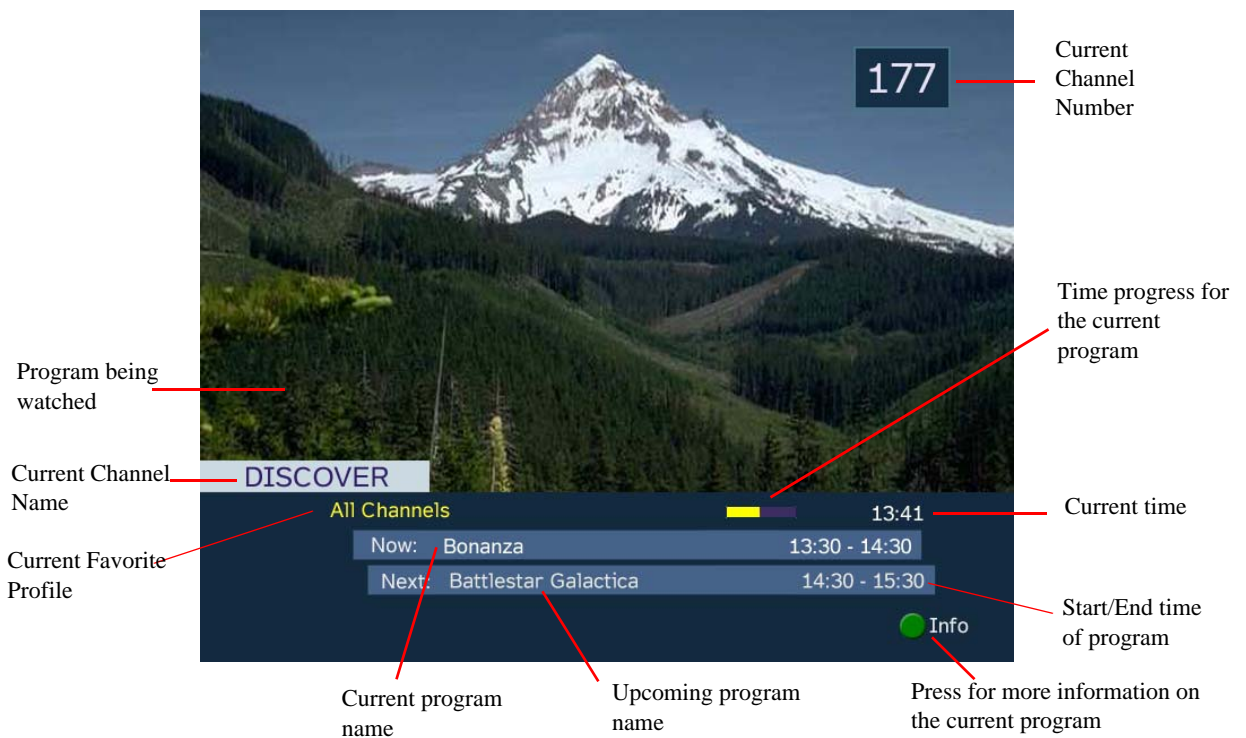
177

Current Channel Number

Time progress for the current program

Program being watched

Current Channel Name

DISCOVER

All Channels

13:41

Current time

Current Favorite Profile

Now: Bonanza 13:30 - 14:30

Next: Battlestar Galactica 14:30 - 15:30

Start/End time of program

Info

Current program name

Upcoming program name

Press for more information on the current program